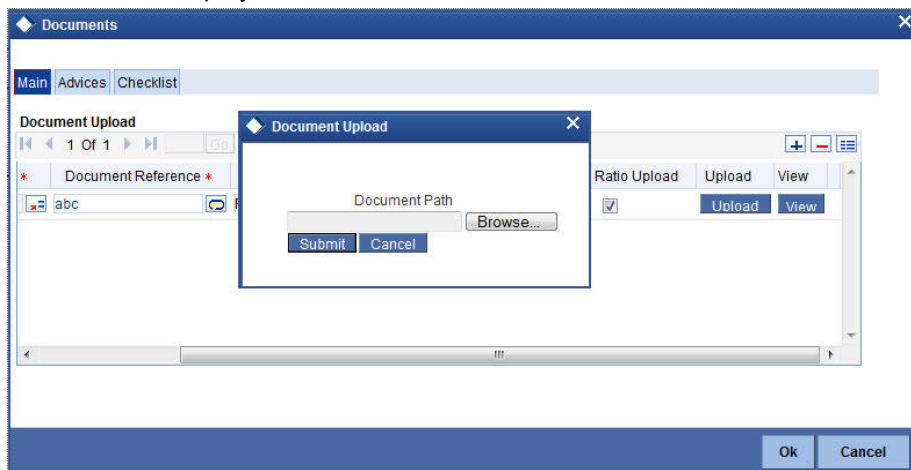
Documents

Main Advices Checklist

Document Upload

1 Of 1 Go

| * | Document Reference * | | Ratio Upload | Upload | View |
|---|---|---|---|---|---|
| | abc | F | ☑ | Upload | View |

Document Upload

Document Path

Browse...

Submit Cancel

Ok Cancel